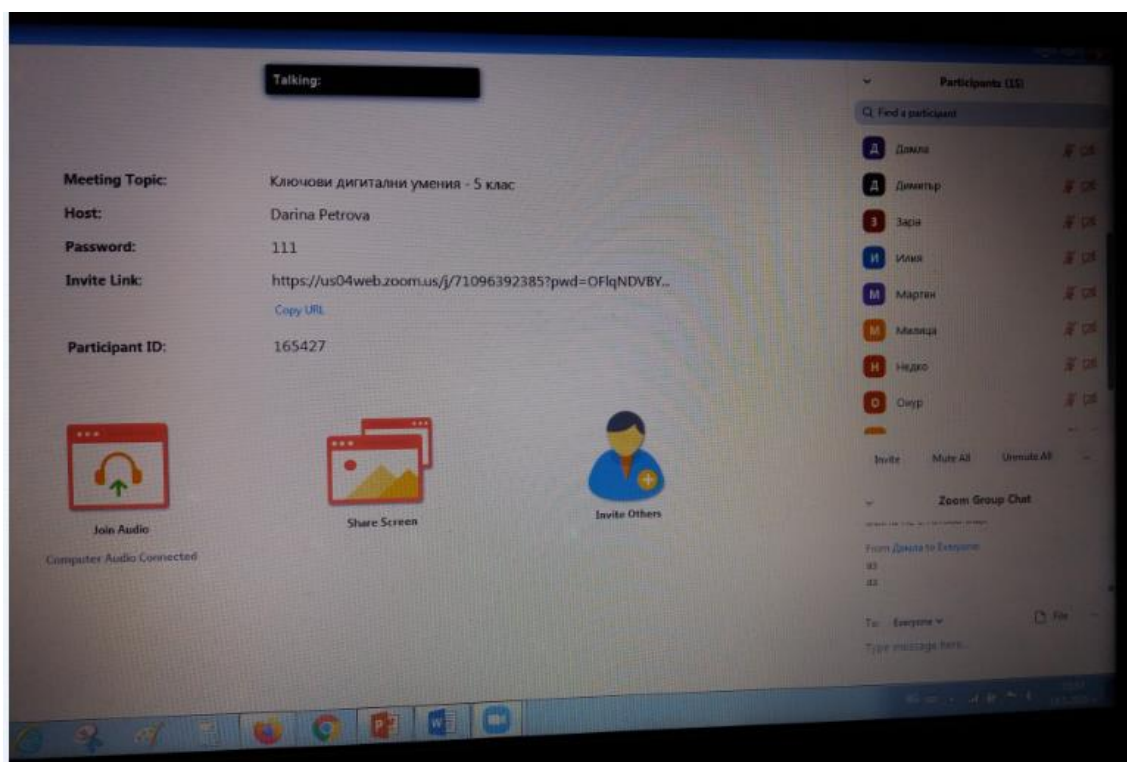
Talking:

Meeting Topic: Ключови дигитални умения - 5 клас
Host: Darina Petrova
Password: 111
Invite Link: https://us04web.zoom.us/j/71096392385?pwd=OFlqNDVBY...
Copy URL
Participant ID: 165427

Join Audio
Computer Audio Connected

Share Screen

Invite Others

Participants (15)
Find a participant
Д Дамла
Д Димитър
З Зaјiа
И Илия
М Мартен
М Милица
Н Недко
О Онур

Invite Mute All Unmute All

Zoom Group Chat
From Дамла to Everyone:
аз
аз
To: Everyone
File
Type message here...